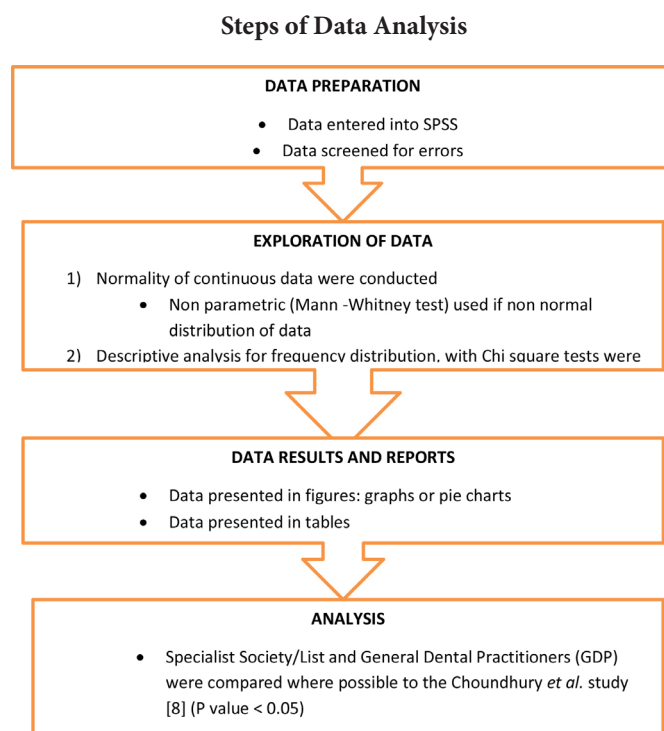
Steps of Data Analysis

DATA PREPARATION

- Data entered into SPSS
- Data screened for errors

EXPLORATION OF DATA

1) Normality of continuous data were conducted
- Non parametric (Mann -Whitney test) used if non normal distribution of data

2) Descriptive analysis for frequency distribution, with Chi square tests were

DATA RESULTS AND REPORTS

- Data presented in figures: graphs or pie charts
- Data presented in tables

ANALYSIS

- Specialist Society/List and General Dental Practitioners (GDP) were compared where possible to the Choundhury *et al.* study [8] (P value < 0.05)